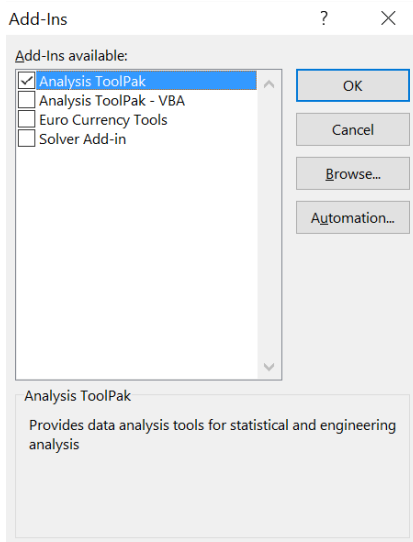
Add-Ins

?

Add-Ins available:

Analysis ToolPak
Analysis ToolPak - VBA
Euro Currency Tools
Solver Add-in

OK

Cancel

Browse...

Automation...

Analysis ToolPak

Provides data analysis tools for statistical and engineering analysis